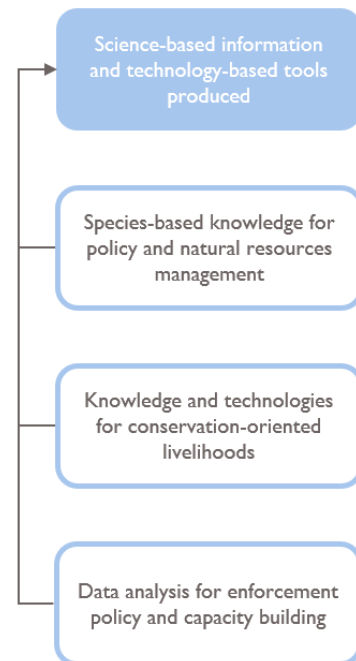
Science-based information and technology-based tools produced

Species-based knowledge for policy and natural resources management

Knowledge and technologies for conservation-oriented livelihoods

Data analysis for enforcement policy and capacity building